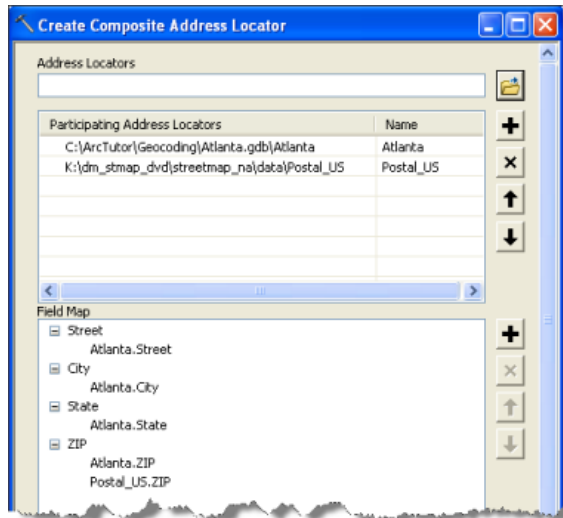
Create Composite Address Locator

Address Locators

| Participating Address Locators | Name |
|---|---|
| C:\ArcTutor\Geocoding\Atlanta.gdb\Atlanta | Atlanta |
| K:\dm_stmap_dvd\streetmap_na\data\Postal_US | Postal_US |

Field Map

Street
Atlanta.Street
City
Atlanta.City
State
Atlanta.State
ZIP
Atlanta.ZIP
Postal_US.ZIP